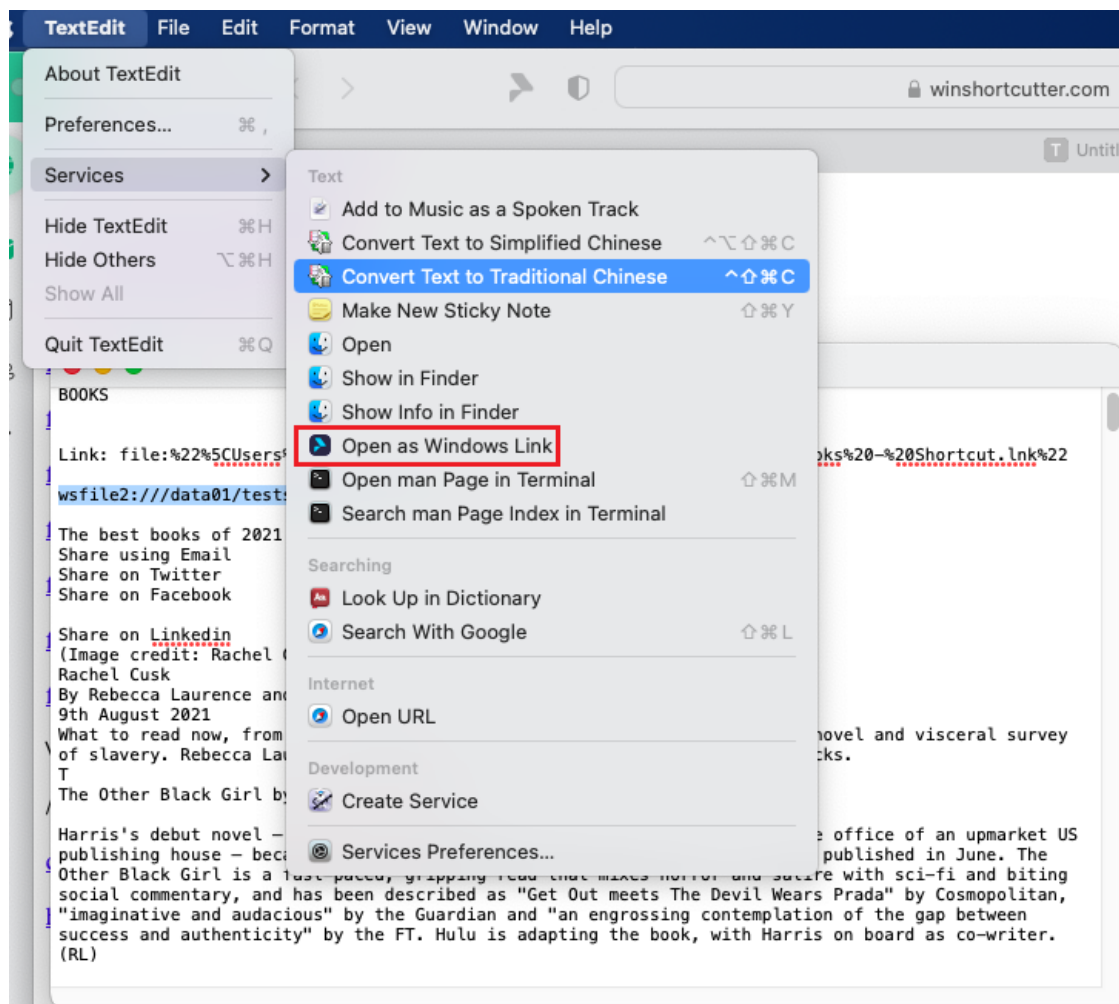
TextEdit File Edit Format View Window Help

About TextEdit

Preferences... ⌘ ,

Services >

Hide TextEdit ⌘H
Hide Others ⌥⌘H
Show All

Quit TextEdit ⌘Q

winshortcutter.com

Untitl

Text
Add to Music as a Spoken Track
Convert Text to Simplified Chinese ^⌥⇧⌘C
Convert Text to Traditional Chinese ^⇧⌘C
Make New Sticky Note ⇧⌘Y
Open
Show in Finder
Show Info in Finder
Open as Windows Link
Open man Page in Terminal ⇧⌘M
Search man Page Index in Terminal

Searching
Look Up in Dictionary
Search With Google ⇧⌘L

Internet
Open URL

Development
Create Service

Services Preferences...

BOOKS

Link: file:%22%5CUsers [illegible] oks%20-%20Shortcut.lnk%22

wsfile2:///data01/tests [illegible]

The best books of 2021
Share using Email
Share on Twitter
Share on Facebook

Share on Linkedin
(Image credit: Rachel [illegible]
Rachel Cusk
By Rebecca Laurence and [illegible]
9th August 2021
What to read now, from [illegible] novel and visceral survey of slavery. Rebecca Lau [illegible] cks.
T
The Other Black Girl by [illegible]

Harris's debut novel – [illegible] e office of an upmarket US publishing house – beca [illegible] published in June. The Other Black Girl is a fast-paced, gripping read that mixes horror and satire with sci-fi and biting social commentary, and has been described as "Get Out meets The Devil Wears Prada" by Cosmopolitan, "imaginative and audacious" by the Guardian and "an engrossing contemplation of the gap between success and authenticity" by the FT. Hulu is adapting the book, with Harris on board as co-writer. (RL)